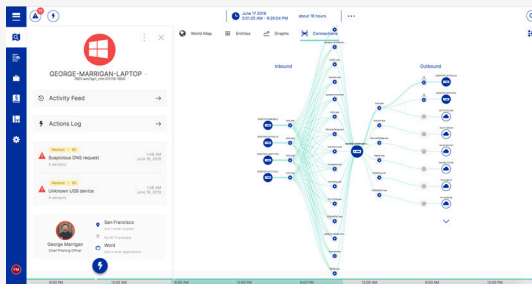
June 17 2019
about 16 hours

World Map
Entities
Graphs
Connections

GEORGE-MARRIGAN-LAPTOP

Activity Feed

Actions Log

Medium
Suspicious DNS request
June 16, 2019

Medium
Unknown USB device
June 16, 2019

George Marrigan
Chief Planning Officer

San Francisco

Word

Inbound

Outbound

FM